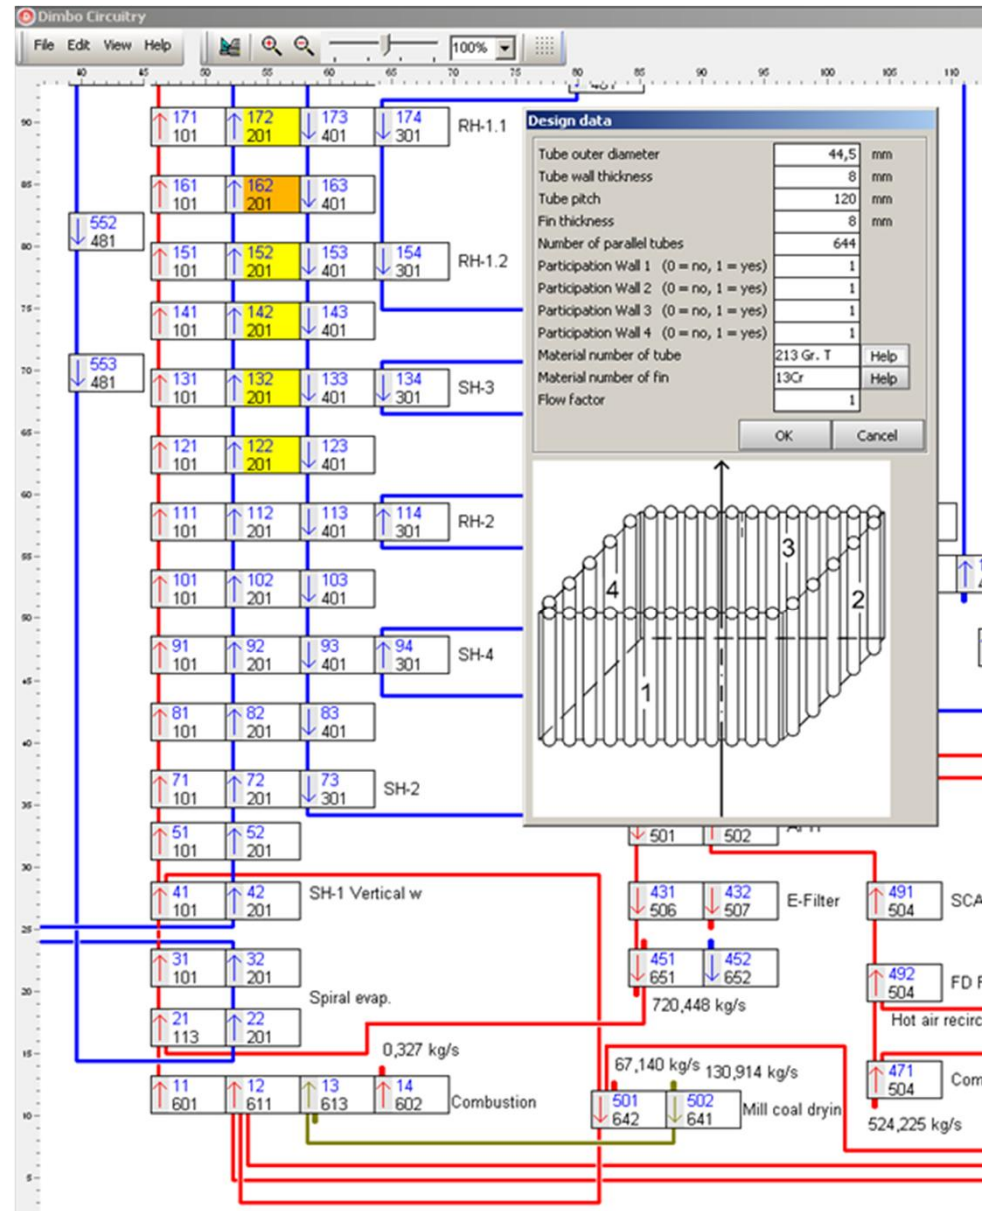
Dimbo Circuitry

File Edit View Help 100%

40 45 50 55 60 65 70 75 80 85 90 95 100 105 110

90 85 80 75 70 65 60 55 50 45 40 35 30 25 20 15 10 5

171 101 | 172 201 | 173 401 | 174 301 RH-1.1

161 101 | 162 201 | 163 401

552 481

151 101 | 152 201 | 153 401 | 154 301 RH-1.2

141 101 | 142 201 | 143 401

553 481

131 101 | 132 201 | 133 401 | 134 301 SH-3

121 101 | 122 201 | 123 401

111 101 | 112 201 | 113 401 | 114 301 RH-2

101 101 | 102 201 | 103 401

91 101 | 92 201 | 93 401 | 94 301 SH-4

81 101 | 82 201 | 83 401

71 101 | 72 201 | 73 301 SH-2

51 101 | 52 201

41 101 | 42 201 SH-1 Vertical w

31 101 | 32 201 Spiral evap.

21 113 | 22 201

0,327 kg/s

11 601 | 12 611 | 13 613 | 14 602 Combustion

Design data

| | | |
|---|---|---|
| Tube outer diameter | 44,5 | mm |
| Tube wall thickness | 8 | mm |
| Tube pitch | 120 | mm |
| Fin thickness | 8 | mm |
| Number of parallel tubes | 644 | |
| Participation Wall 1 (0 = no, 1 = yes) | 1 | |
| Participation Wall 2 (0 = no, 1 = yes) | 1 | |
| Participation Wall 3 (0 = no, 1 = yes) | 1 | |
| Participation Wall 4 (0 = no, 1 = yes) | 1 | |
| Material number of tube | 213 Gr. T | Help |
| Material number of fin | 13Cr | Help |
| Flow factor | 1 | |

OK Cancel

3 4 2 1

501 | 502 APH

431 506 | 432 507 E-Filter

491 504 SCA

451 651 | 452 652

720,448 kg/s

492 504 FD F

Hot air recirc

67,140 kg/s 130,914 kg/s

501 642 | 502 641 Mill coal dryin

471 504 Com

524,225 kg/s